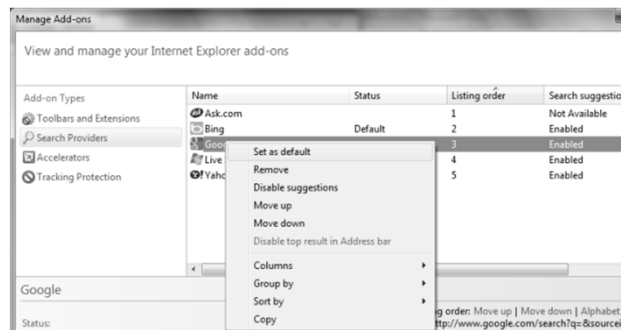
Manage Add-ons

View and manage your Internet Explorer add-ons

Add-on Types
Toolbars and Extensions
Search Providers
Accelerators
Tracking Protection

| Name | Status | Listing order | Search suggestio |
|---|---|---|---|
| Ask.com | | 1 | Not Available |
| Bing | Default | 2 | Enabled |
| Goo | | 3 | Enabled |
| Live | | 4 | Enabled |
| Yaho | | 5 | Enabled |

Set as default
Remove
Disable suggestions
Move up
Move down
Disable top result in Address bar
Columns
Group by
Sort by
Copy

Google

Status:

g order: Move up | Move down | Alphabet
ttp://www.google.com/search?q=&source